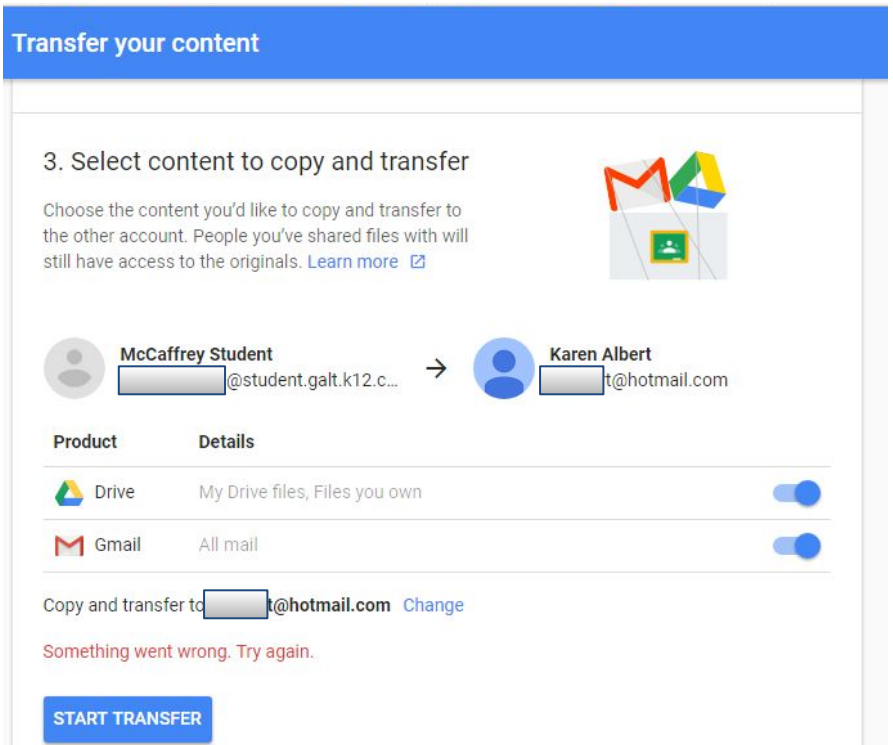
Transfer your content

3. Select content to copy and transfer

Choose the content you'd like to copy and transfer to the other account. People you've shared files with will still have access to the originals. Learn more

McCaffrey Student
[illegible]@student.galt.k12.c...

→

Karen Albert
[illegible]t@hotmail.com

| Product | Details |
|---|---|
| Drive | My Drive files, Files you own |
| Gmail | All mail |

Copy and transfer to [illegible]t@hotmail.com Change

Something went wrong. Try again.

START TRANSFER